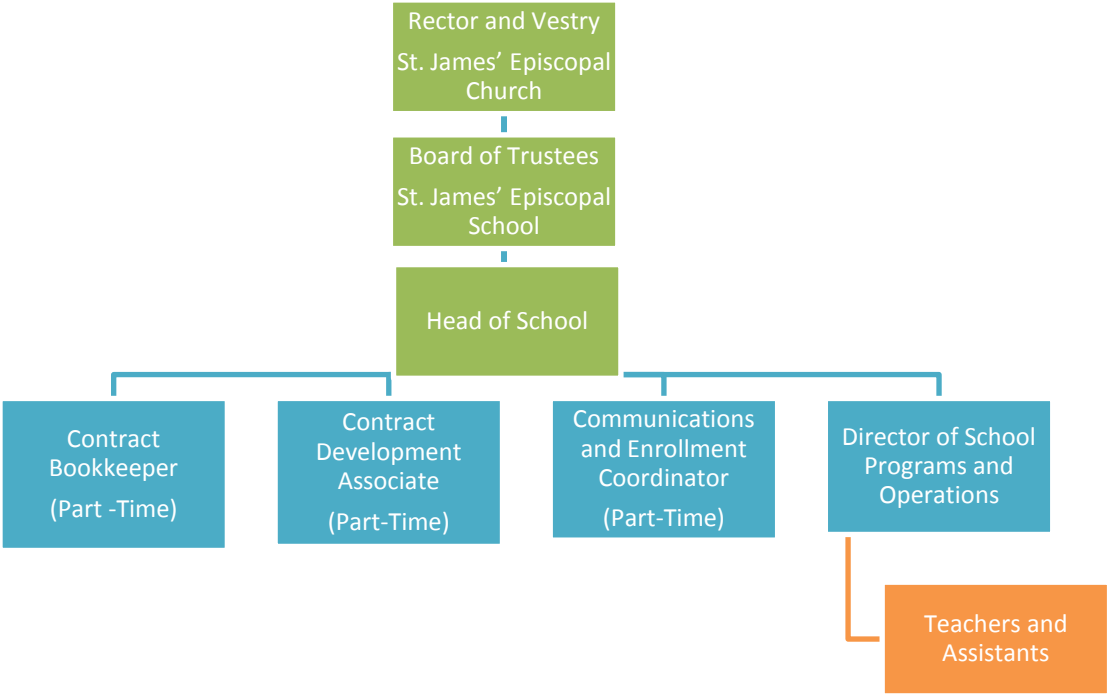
Rector and Vestry
St. James' Episcopal Church

Board of Trustees
St. James' Episcopal School

Head of School

Contract Bookkeeper
(Part -Time)

Contract Development Associate
(Part-Time)

Communications and Enrollment Coordinator
(Part-Time)

Director of School Programs and Operations

Teachers and Assistants